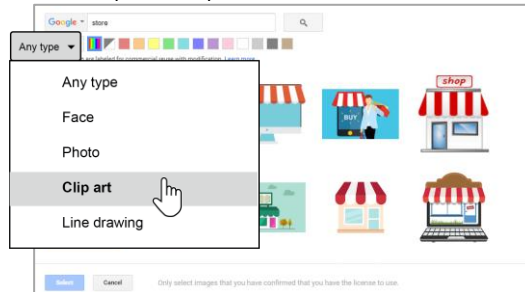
Google store

Any type

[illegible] are labeled for commercial reuse with modification. Learn more

Any type
Face
Photo
Clip art
Line drawing

BUY

shop

Select Cancel Only select images that you have confirmed that you have the license to use.